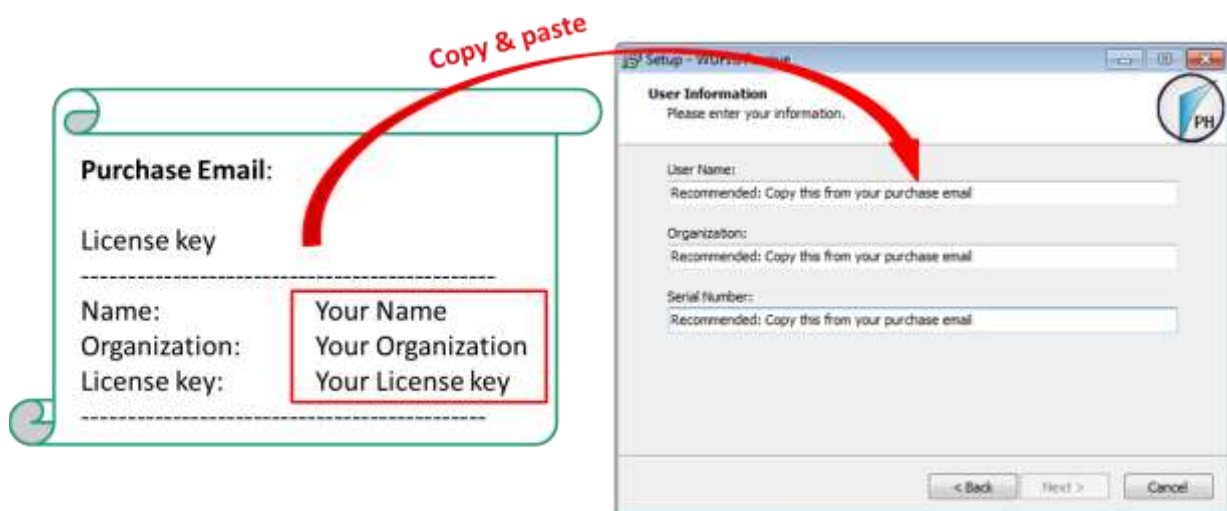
Copy & paste

Purchase Email:

License key

---------------------------------------------

Name: Your Name
Organization: Your Organization
License key: Your License key

---------------------------------------------

Setup - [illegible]

User Information
Please enter your information.

PH

User Name:
Recommended: Copy this from your purchase email

Organization:
Recommended: Copy this from your purchase email

Serial Number:
Recommended: Copy this from your purchase email

< Back Next > Cancel